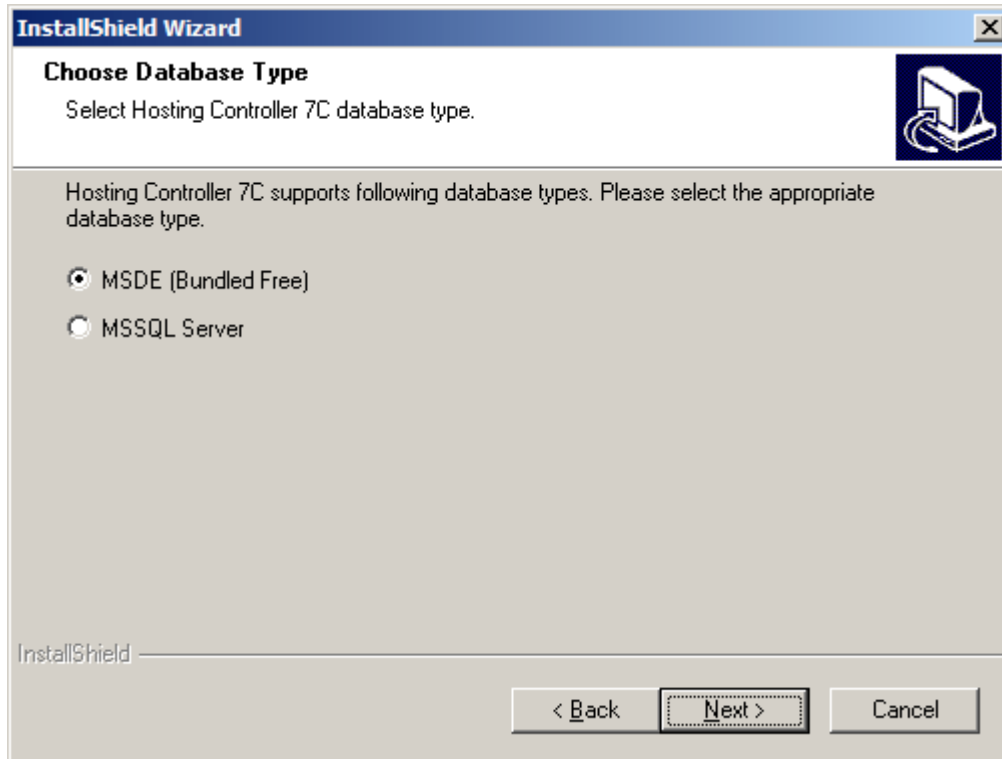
InstallShield Wizard

Choose Database Type

Select Hosting Controller 7C database type.

Hosting Controller 7C supports following database types. Please select the appropriate database type.

MSDE (Bundled Free)

MSSQL Server

InstallShield

< Back

Next >

Cancel